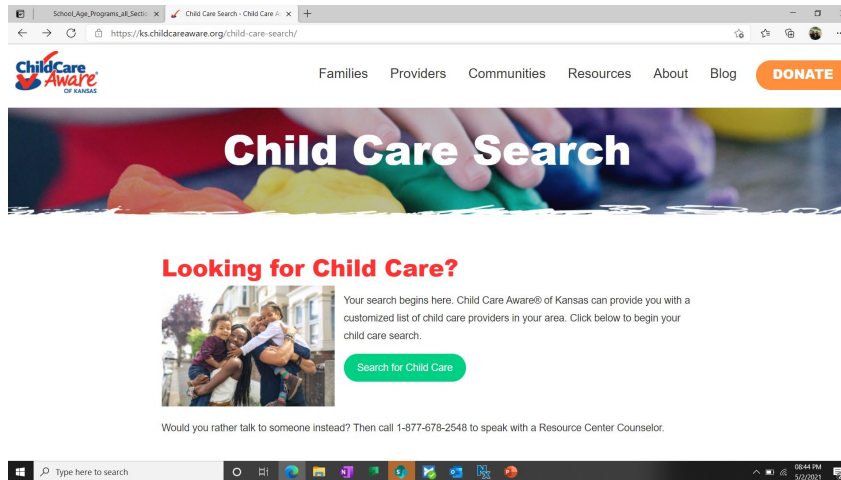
School_Age_Programs_all_Sectio ×
Child Care Search - Child Care Aw ×
+

https://ks.childcareaware.org/child-care-search/

ChildCare Aware® OF KANSAS

Families Providers Communities Resources About Blog DONATE

Child Care Search

Looking for Child Care?

Your search begins here. Child Care Aware® of Kansas can provide you with a customized list of child care providers in your area. Click below to begin your child care search.

Search for Child Care

Would you rather talk to someone instead? Then call 1-877-678-2548 to speak with a Resource Center Counselor.

Type here to search

08:44 PM
5/2/2021